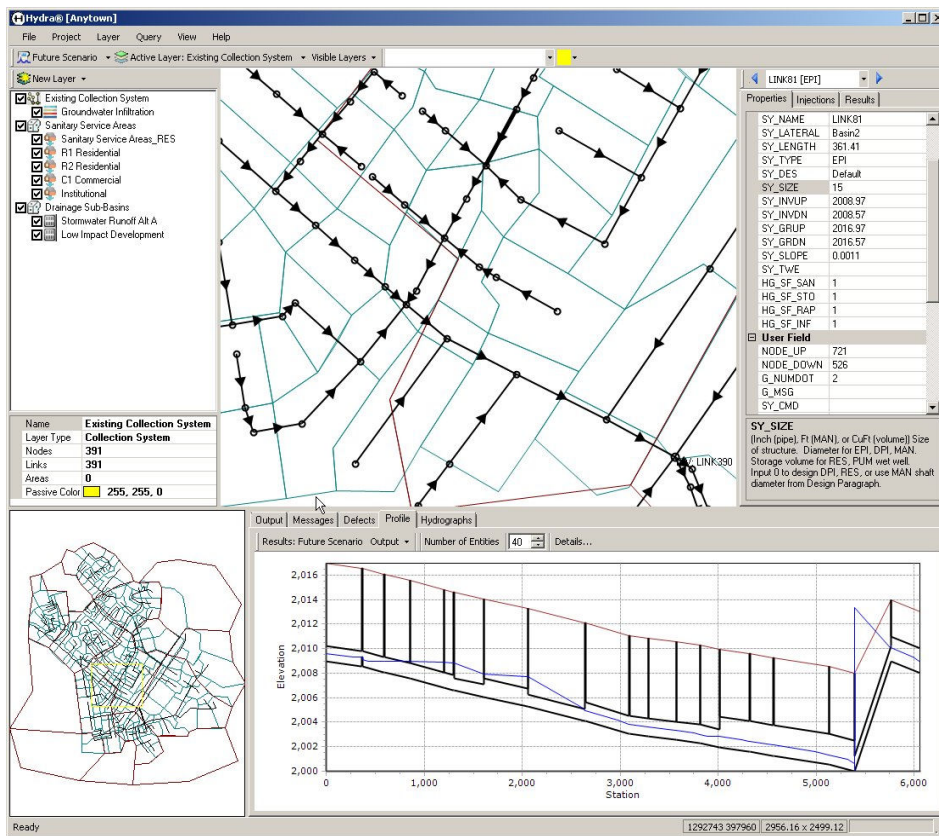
Hydra® [Anytown]

File Project Layer Query View Help

Future Scenario ▾ Active Layer: Existing Collection System ▾ Visible Layers ▾

New Layer ▾

Existing Collection System
Groundwater Infiltration
Sanitary Service Areas
Sanitary Service Areas_RES
R1 Residential
R2 Residential
C1 Commercial
Institutional
Drainage Sub-Basins
Stormwater Runoff Alt A
Low Impact Development

| Name | Existing Collection System |
|---|---|
| Layer Type | Collection System |
| Nodes | 391 |
| Links | 391 |
| Areas | 0 |
| Passive Color | 255, 255, 0 |

LINK390

LINK81 [EPI]

Properties | Injections | Results

| SY_NAME | LINK81 |
|---|---|
| SY_LATERAL | Basin2 |
| SY_LENGTH | 361.41 |
| SY_TYPE | EPI |
| SY_DES | Default |
| SY_SIZE | 15 |
| SY_INVUP | 2008.97 |
| SY_INVDN | 2008.57 |
| SY_GRUP | 2016.97 |
| SY_GRDN | 2016.57 |
| SY_SLOPE | 0.0011 |
| SY_TWE | |
| HG_SF_SAN | 1 |
| HG_SF_STO | 1 |
| HG_SF_RAP | 1 |
| HG_SF_INF | 1 |
| User Field | |
| NODE_UP | 721 |
| NODE_DOWN | 526 |
| G_NUMDOT | 2 |
| G_MSG | |
| SY_CMD | |

SY_SIZE
(Inch (pipe), Ft (MAN), or CuFt (volume)) Size of structure. Diameter for EPI, DPI, MAN. Storage volume for RES, PUM wet well. Input 0 to design DPI, RES, or use MAN shaft diameter from Design Paragraph.

Output | Messages | Defects | Profile | Hydrographs

Results: Future Scenario Output ▾ Number of Entities 40 Details...

Elevation
2,016
2,014
2,012
2,010
2,008
2,006
2,004
2,002
2,000
0 1,000 2,000 3,000 4,000 5,000 6,000
Station

Ready 1292743 397960 2956.16 x 2499.12